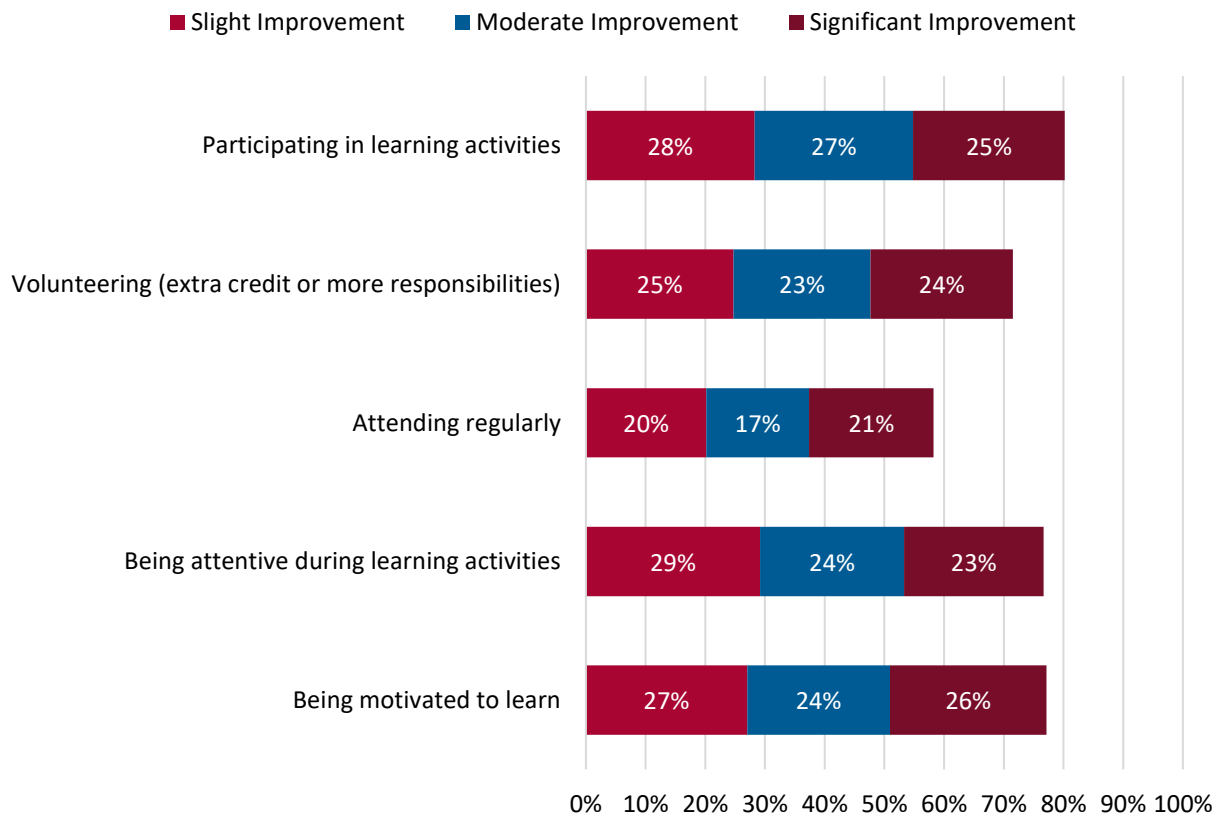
Slight Improvement
Moderate Improvement
Significant Improvement

Participating in learning activities 28% 27% 25%

Volunteering (extra credit or more responsibilities) 25% 23% 24%

Attending regularly 20% 17% 21%

Being attentive during learning activities 29% 24% 23%

Being motivated to learn 27% 24% 26%

0% 10% 20% 30% 40% 50% 60% 70% 80% 90% 100%